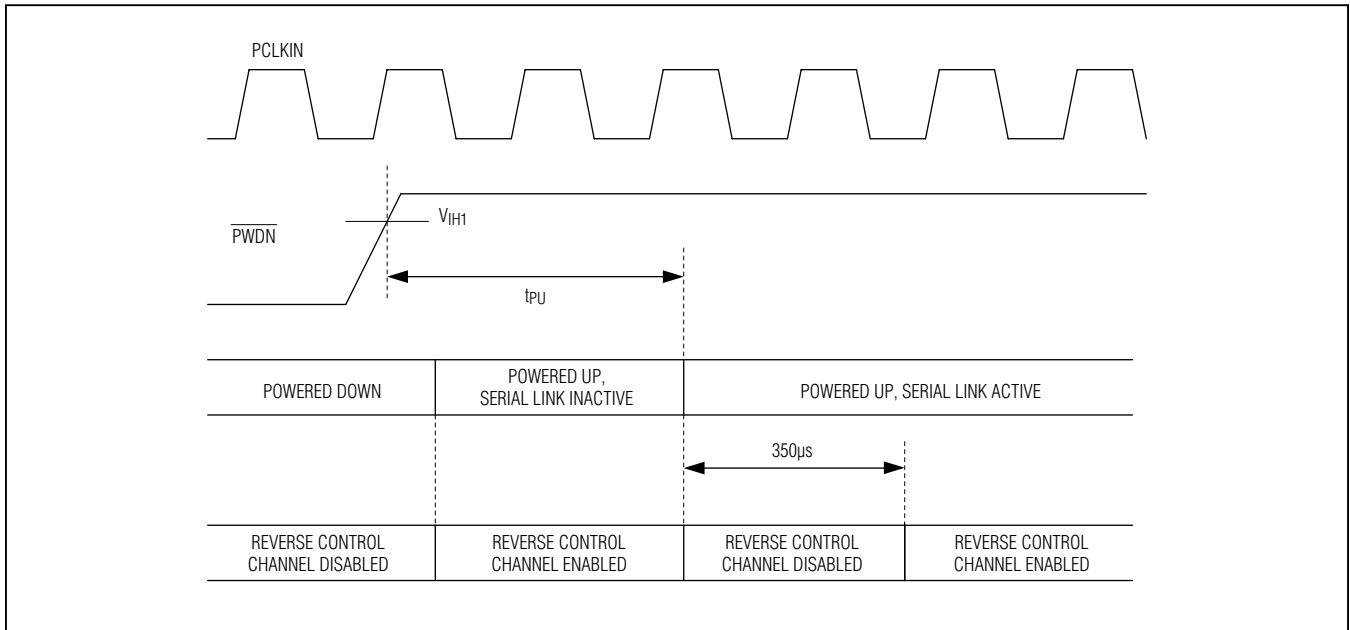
PCLKIN

$\overline{PWDN}$

$V_{IH1}$

$t_{PU}$

| POWERED DOWN | POWERED UP, SERIAL LINK INACTIVE | POWERED UP, SERIAL LINK ACTIVE |
|---|---|---|

350μs

| REVERSE CONTROL CHANNEL DISABLED | REVERSE CONTROL CHANNEL ENABLED | REVERSE CONTROL CHANNEL DISABLED | REVERSE CONTROL CHANNEL ENABLED |
|---|---|---|---|